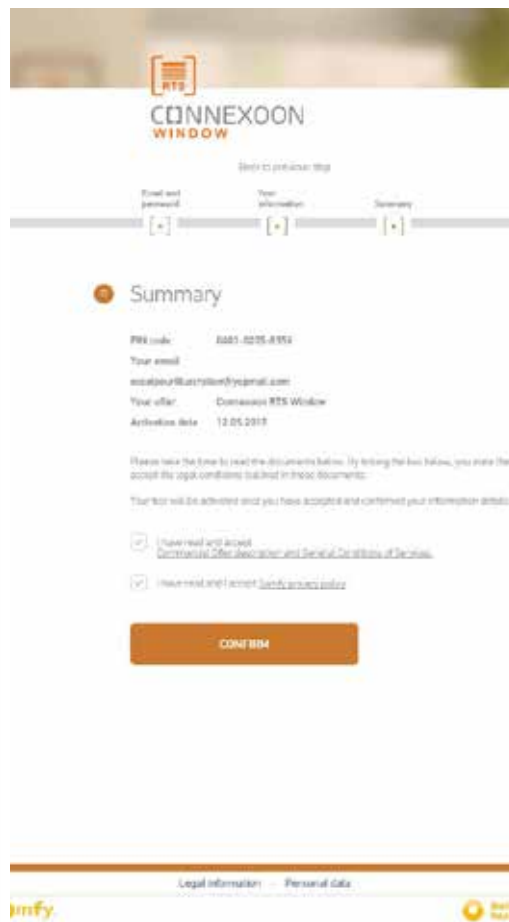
RTS

CONNEXOON
WINDOW

Back to previous step

Email and password

Your information

Summary

Summary

PIN code: 0481-0235-8354

Your email

emailpourlinscription@ygmail.com

Your offer: Connexoon RTS Window

Activation date: 12.05.2015

Please take the time to read the documents below. By ticking the box below, you state that you accept the legal conditions outlined in these documents.

Your box will be activated once you have accepted and confirmed your information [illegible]

I have read and accept Commercial Offer description and General Conditions of Services

I have read and I accept Somfy privacy policy

CONFIRM

Legal information - Personal data

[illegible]mfy